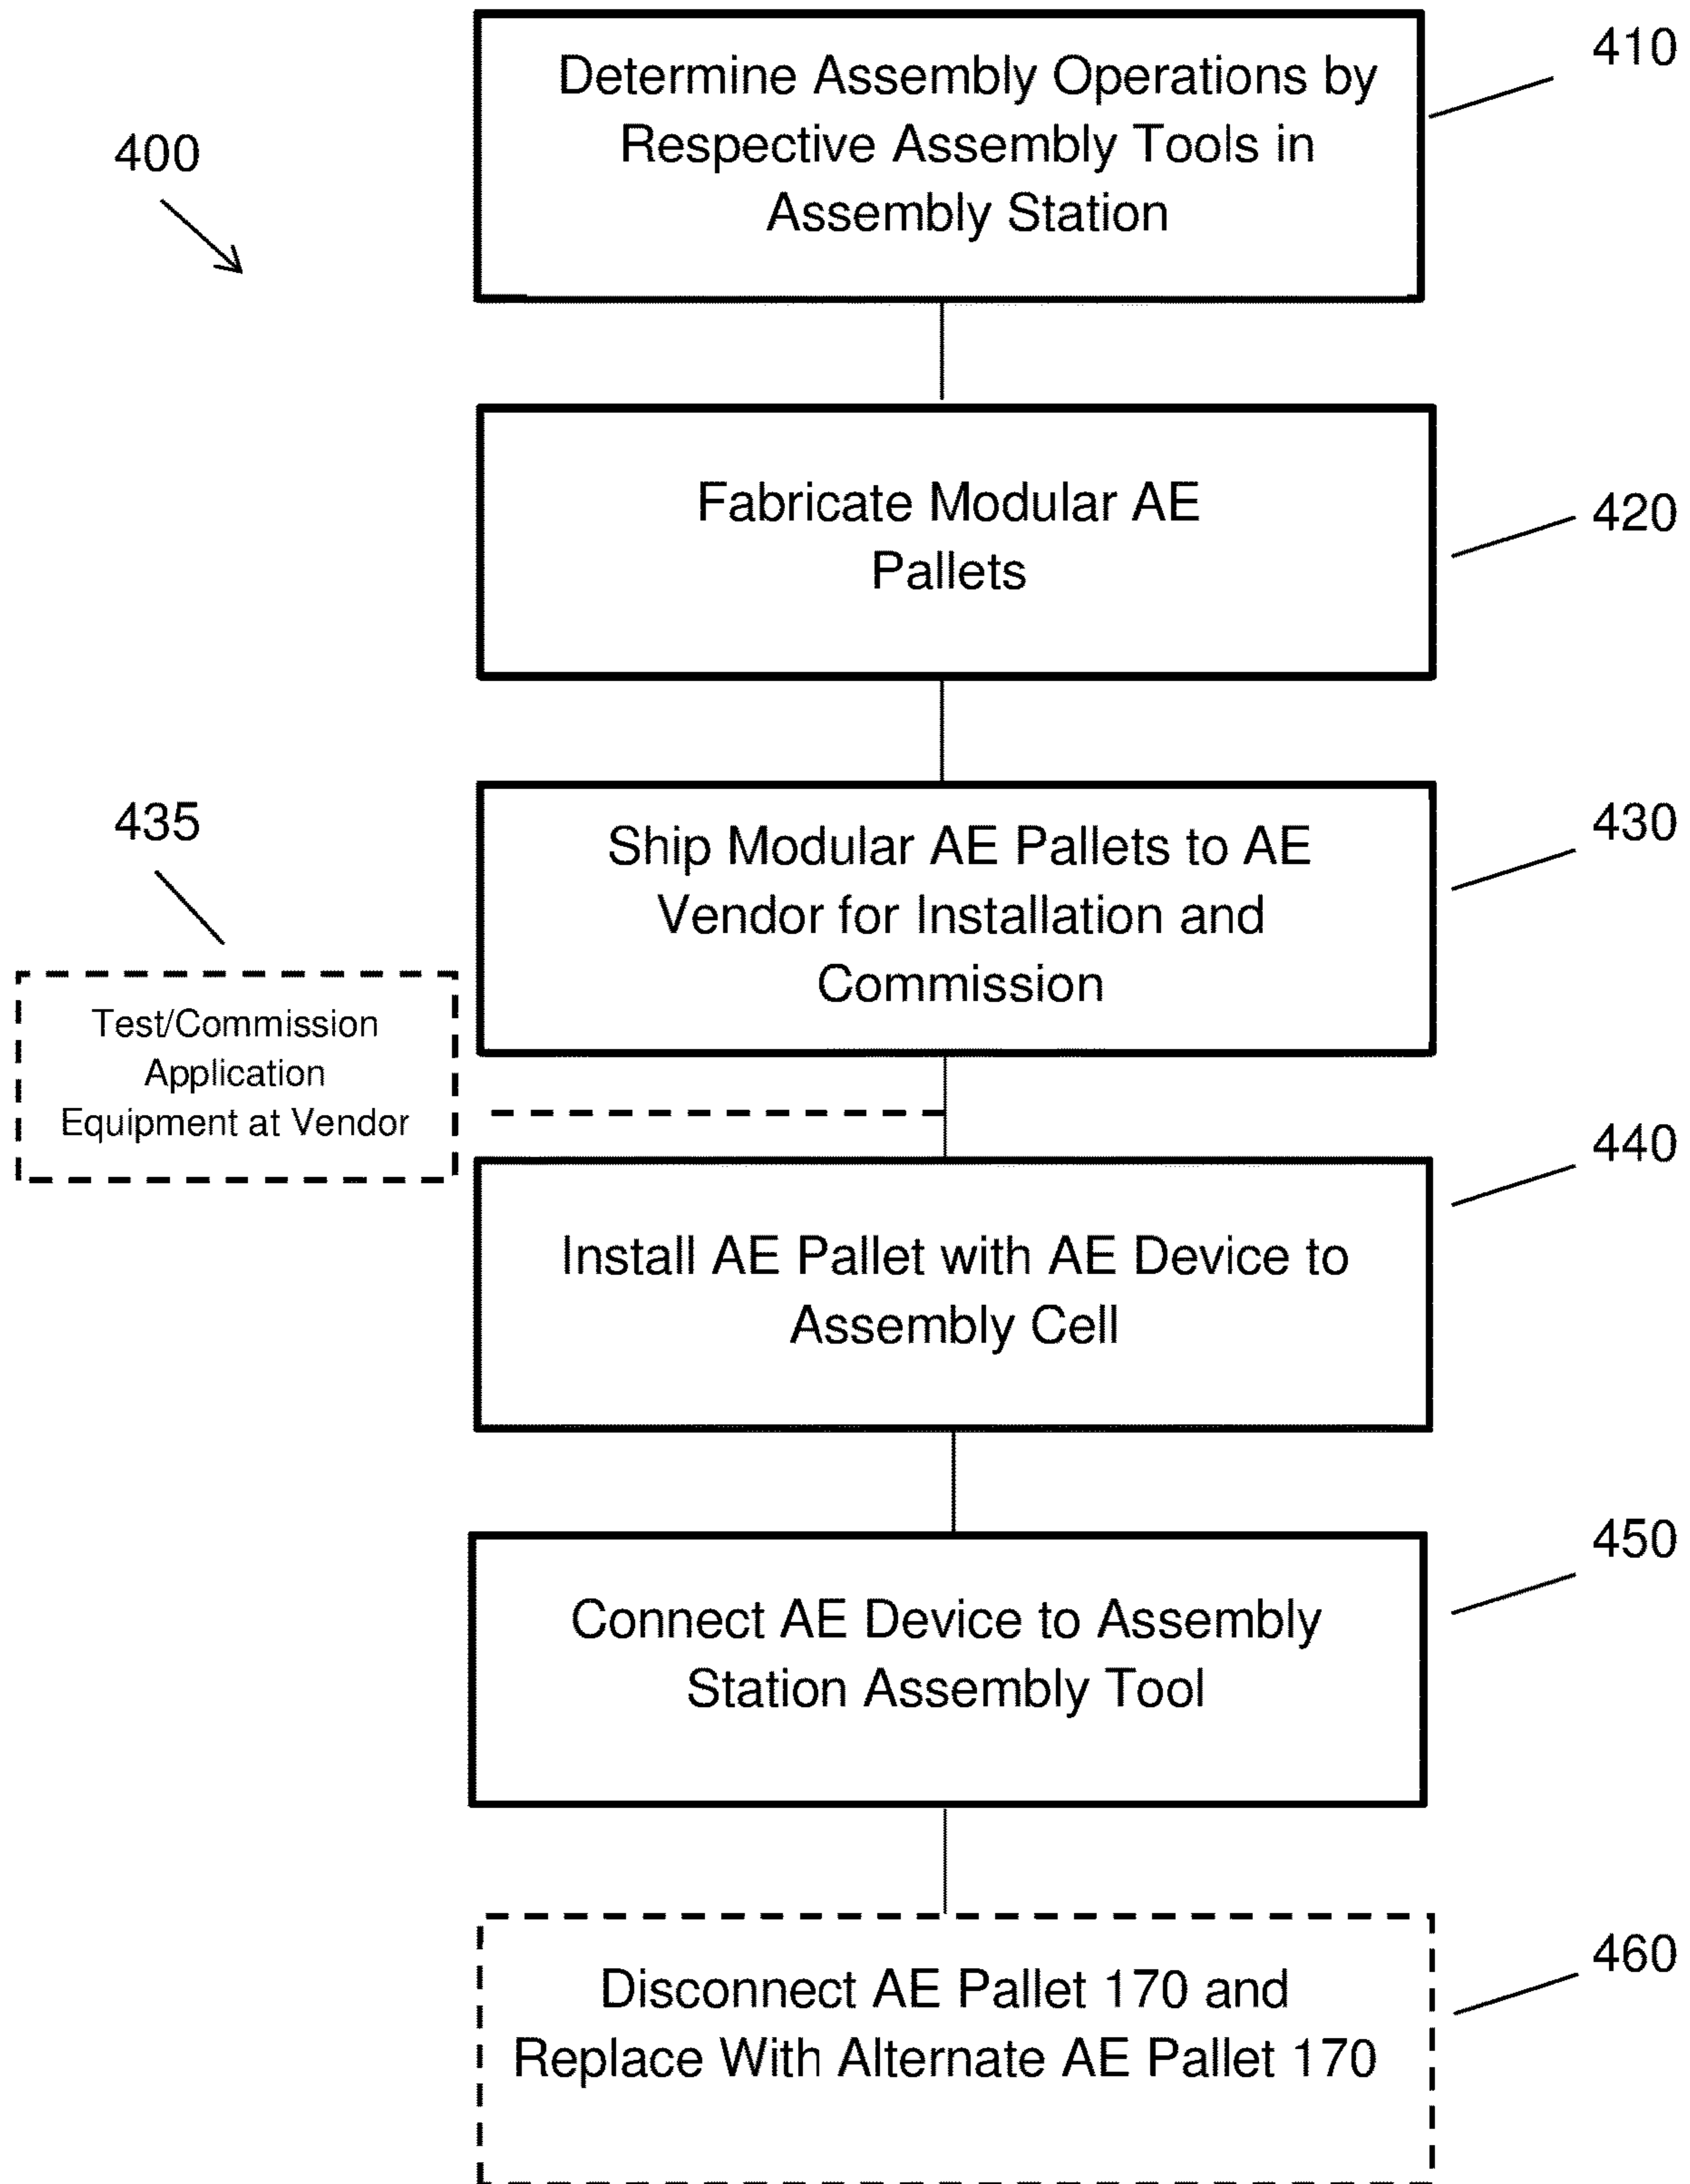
400

Determine Assembly Operations by Respective Assembly Tools in Assembly Station

410

Fabricate Modular AE Pallets

420

435

Ship Modular AE Pallets to AE Vendor for Installation and Commission

430

Test/Commission Application Equipment at Vendor

Install AE Pallet with AE Device to Assembly Cell

440

Connect AE Device to Assembly Station Assembly Tool

450

Disconnect AE Pallet 170 and Replace With Alternate AE Pallet 170

460